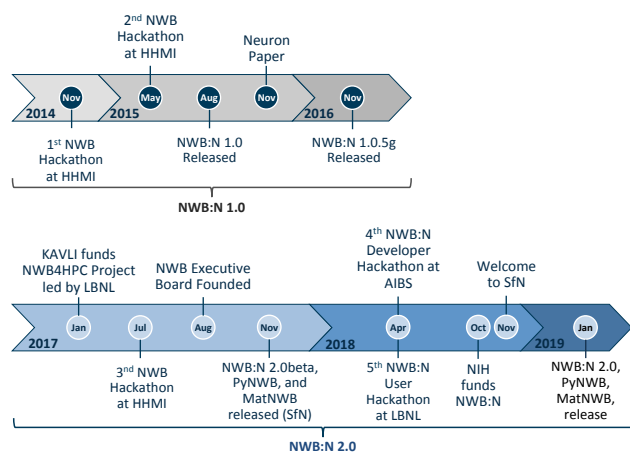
2nd NWB Hackathon at HHMI

Neuron Paper

2014 Nov 2015 May Aug Nov 2016 Nov

1st NWB Hackathon at HHMI

NWB:N 1.0 Released

NWB:N 1.0.5g Released

NWB:N 1.0

KAVLI funds NWB4HPC Project led by LBNL

NWB Executive Board Founded

4th NWB:N Developer Hackathon at AIBS

Welcome to SfN

2017 Jan Jul Aug Nov 2018 Apr Oct Nov 2019 Jan

3rd NWB Hackathon at HHMI

NWB:N 2.0beta, PyNWB, and MatNWB released (SfN)

5th NWB:N User Hackathon at LBNL

NIH funds NWB:N

NWB:N 2.0, PyNWB, MatNWB, release

NWB:N 2.0